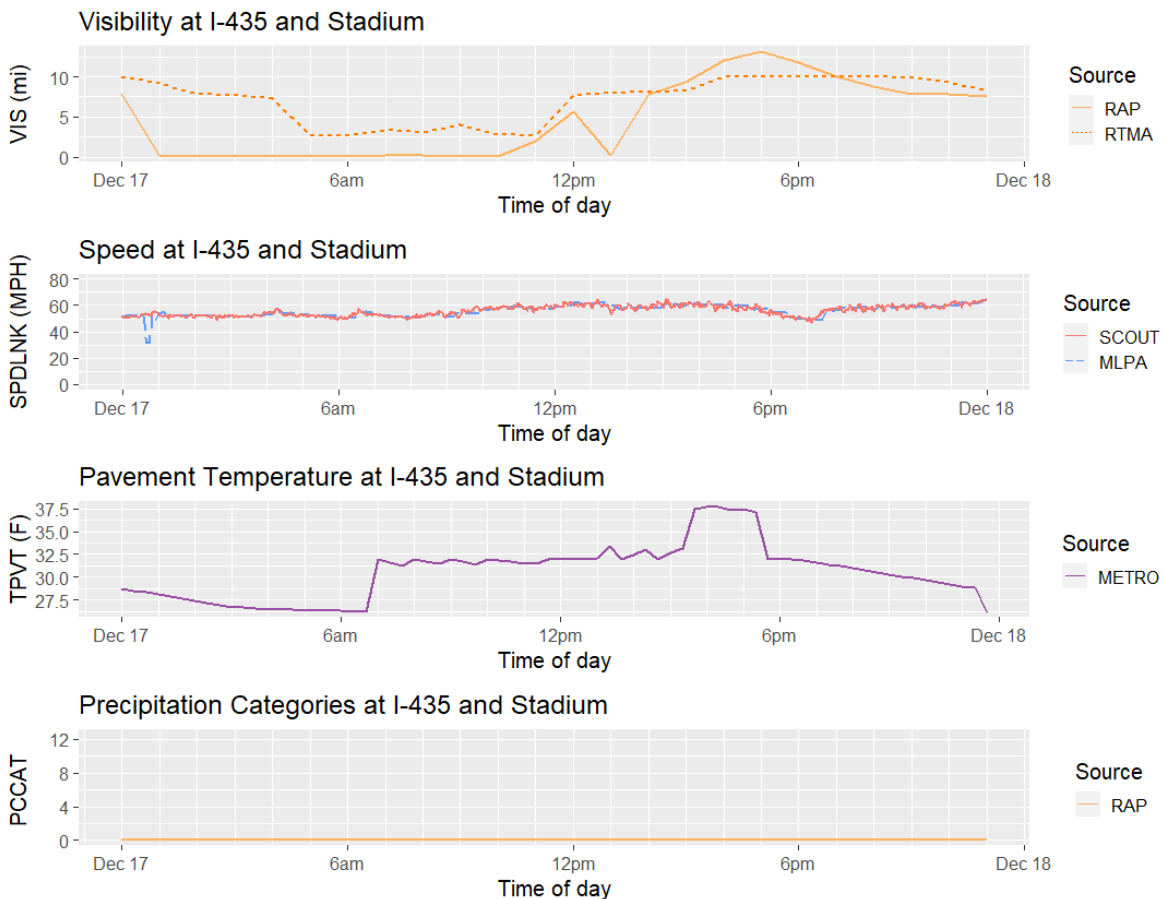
Visibility at I-435 and Stadium

VIS (mi)
10
5
0
Dec 17
6am
12pm
6pm
Dec 18
Time of day

Source
RAP
RTMA

Speed at I-435 and Stadium

SPDLNK (MPH)
80
60
40
20
0
Dec 17
6am
12pm
6pm
Dec 18
Time of day

Source
SCOUT
MLPA

Pavement Temperature at I-435 and Stadium

TPVT (F)
37.5
35.0
32.5
30.0
27.5
Dec 17
6am
12pm
6pm
Dec 18
Time of day

Source
METRO

Precipitation Categories at I-435 and Stadium

PCCAT
12
8
4
0
Dec 17
6am
12pm
6pm
Dec 18
Time of day

Source
RAP